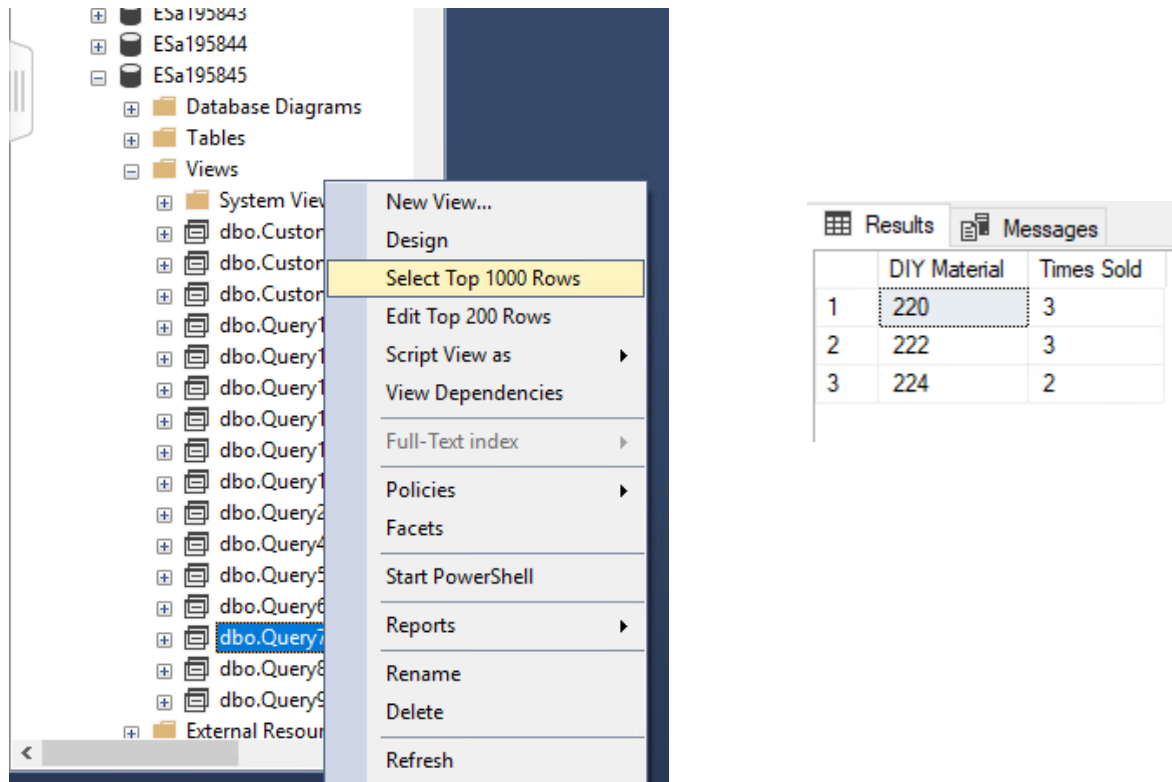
ESa195843
ESa195844
ESa195845
Database Diagrams
Tables
Views
System View
dbo.Custor
dbo.Custor
dbo.Custor
dbo.Query1
dbo.Query1
dbo.Query1
dbo.Query1
dbo.Query1
dbo.Query1
dbo.Query2
dbo.Query4
dbo.Query5
dbo.Query6
dbo.Query7
dbo.Query8
dbo.Query9
External Resour

New View...
Design
Select Top 1000 Rows
Edit Top 200 Rows
Script View as
View Dependencies
Full-Text index
Policies
Facets
Start PowerShell
Reports
Rename
Delete
Refresh

Results Messages

| | DIY Material | Times Sold |
|---|---|---|
| 1 | 220 | 3 |
| 2 | 222 | 3 |
| 3 | 224 | 2 |